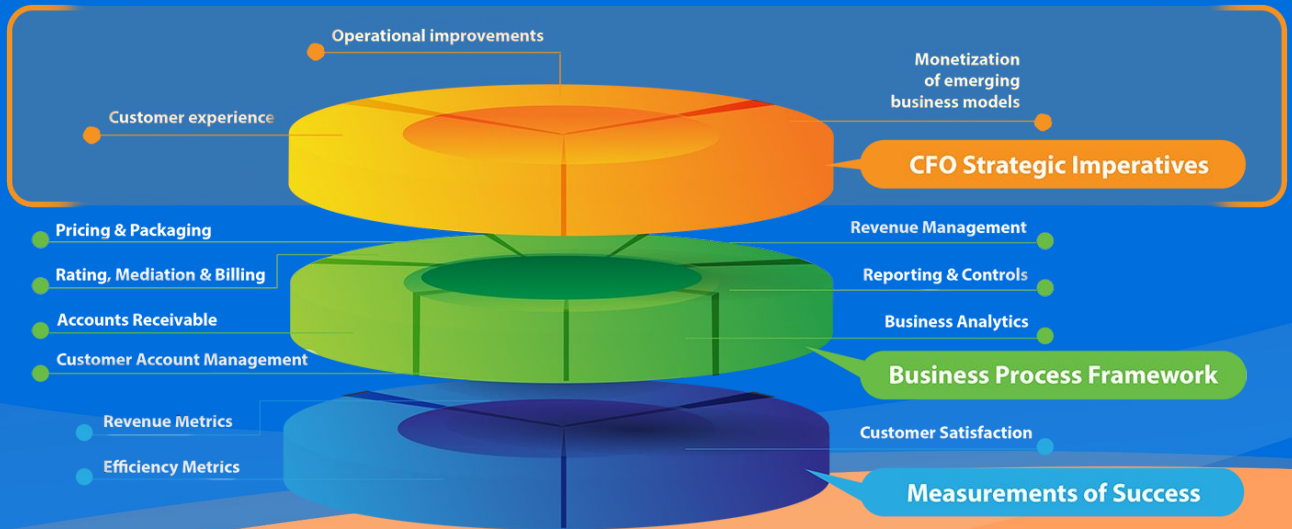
Operational improvements

Customer experience

Monetization of emerging business models

CFO Strategic Imperatives

Pricing & Packaging

Rating, Mediation & Billing

Accounts Receivable

Customer Account Management

Revenue Management

Reporting & Controls

Business Analytics

Business Process Framework

Revenue Metrics

Efficiency Metrics

Customer Satisfaction

Measurements of Success